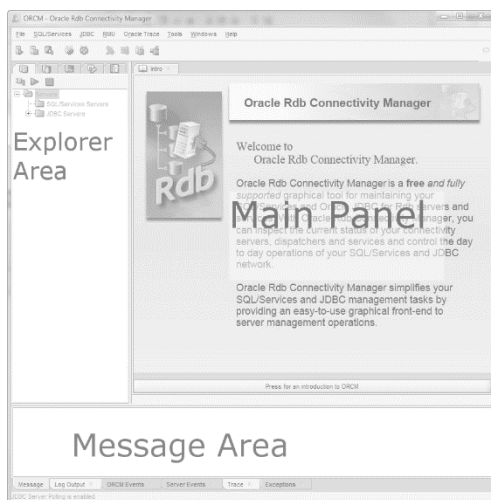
ORCM - Oracle Rdb Connectivity Manager

File SQL/Services JDBC RMU Oracle Trace Tools Windows Help

SQL/Services Servers
JDBC Servers

Explorer Area

Intro

Rdb

Oracle Rdb Connectivity Manager

Welcome to
Oracle Rdb Connectivity Manager.

Oracle Rdb Connectivity Manager is a free and fully supported graphical tool for maintaining your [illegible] Oracle JDBC for Rdb servers and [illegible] Oracle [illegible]anager, you can inspect the current status of your connectivity servers, dispatchers and services and control the day to day operations of your SQL/Services and JDBC network.

Main Panel

Oracle Rdb Connectivity Manager simplifies your SQL/Services and JDBC management tasks by providing an easy-to-use graphical front-end to server management operations.

Press for an introduction to ORCM

Message Area

Message Log Output ORCM Events Server Events Trace Exceptions

JDBC Server Polling is enabled